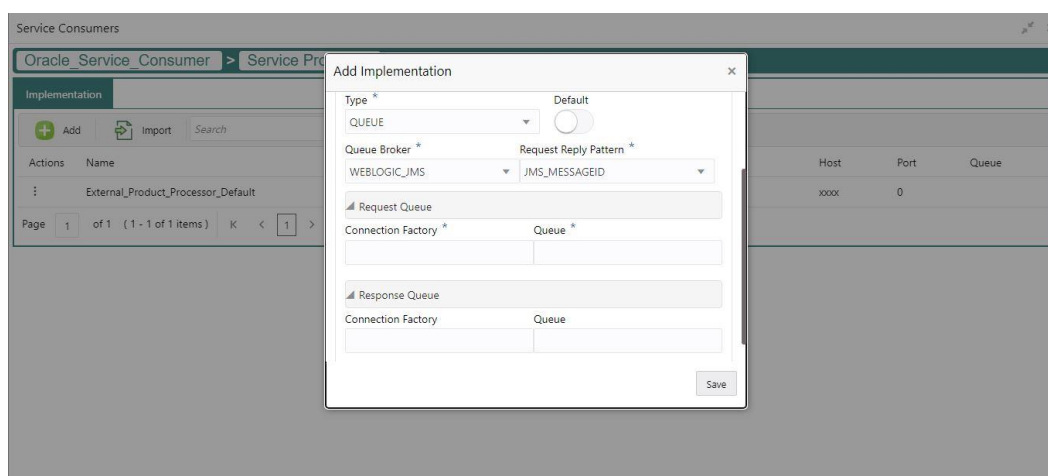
Service Consumers

Oracle_Service_Consumer > Service Pro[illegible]

Implementation

Add Import Search

| Actions | Name | Host | Port | Queue |
|---|---|---|---|---|
| ⋮ | External_Product_Processor_Default | xxxx | 0 | |

Page 1 of 1 (1 - 1 of 1 items) K < 1 >

Add Implementation ×

Type *
QUEUE

Default

Queue Broker *
WEBLOGIC_JMS

Request Reply Pattern *
JMS_MESSAGEID

Request Queue

Connection Factory *

Queue *

Response Queue

Connection Factory

Queue

Save